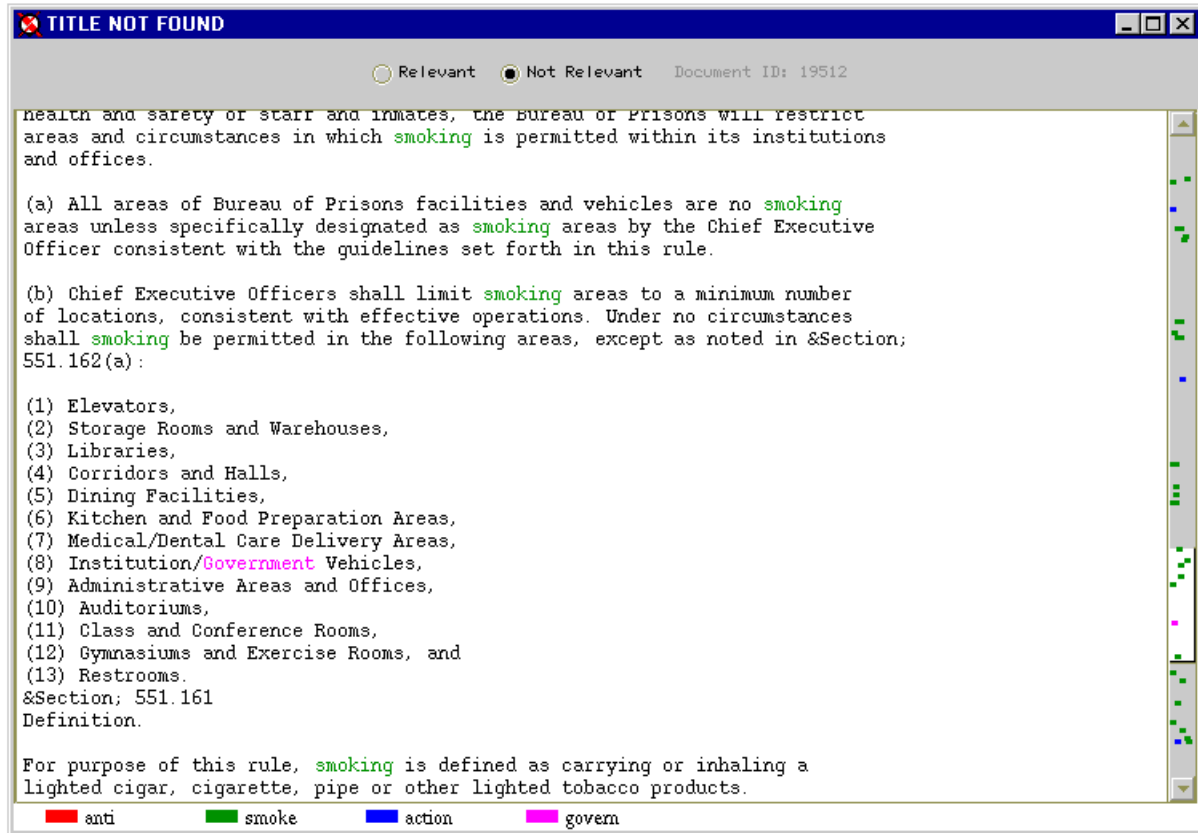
TITLE NOT FOUND

Relevant Not Relevant Document ID: 19512

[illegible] areas and circumstances in which smoking is permitted within its institutions and offices.

(a) All areas of Bureau of Prisons facilities and vehicles are no smoking areas unless specifically designated as smoking areas by the Chief Executive Officer consistent with the guidelines set forth in this rule.

(b) Chief Executive Officers shall limit smoking areas to a minimum number of locations, consistent with effective operations. Under no circumstances shall smoking be permitted in the following areas, except as noted in &Section; 551.162(a):

(1) Elevators,
(2) Storage Rooms and Warehouses,
(3) Libraries,
(4) Corridors and Halls,
(5) Dining Facilities,
(6) Kitchen and Food Preparation Areas,
(7) Medical/Dental Care Delivery Areas,
(8) Institution/Government Vehicles,
(9) Administrative Areas and Offices,
(10) Auditoriums,
(11) Class and Conference Rooms,
(12) Gymnasiums and Exercise Rooms, and
(13) Restrooms.
&Section; 551.161
Definition.

For purpose of this rule, smoking is defined as carrying or inhaling a lighted cigar, cigarette, pipe or other lighted tobacco products.

anti smoke action govern